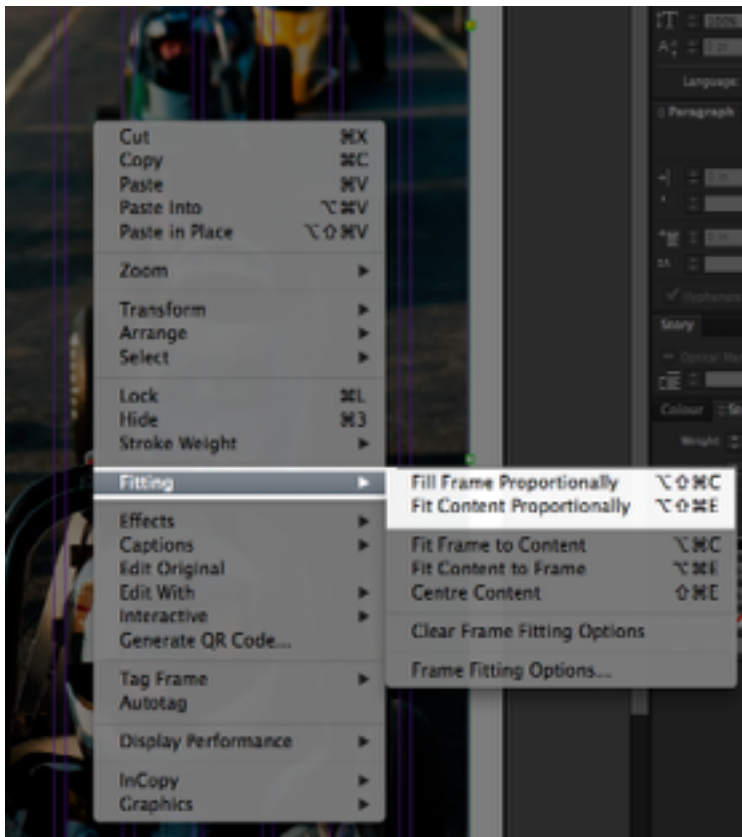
Cut ⌘X
Copy ⌘C
Paste ⌘V
Paste Into ⌥⌘V
Paste in Place ⌥⇧⌘V

Zoom

Transform
Arrange
Select

Lock ⌘L
Hide ⌘3
Stroke Weight

Fitting

Effects
Captions
Edit Original
Edit With
Interactive
Generate QR Code...

Tag Frame
Autotag

Display Performance

InCopy
Graphics

Fill Frame Proportionally ⌥⇧⌘C
Fit Content Proportionally ⌥⇧⌘E

Fit Frame to Content ⌥⌘C
Fit Content to Frame ⌥⌘E
Centre Content ⇧⌘E

Clear Frame Fitting Options

Frame Fitting Options...

Language:
Paragraph
Story
Colour
Weight
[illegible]